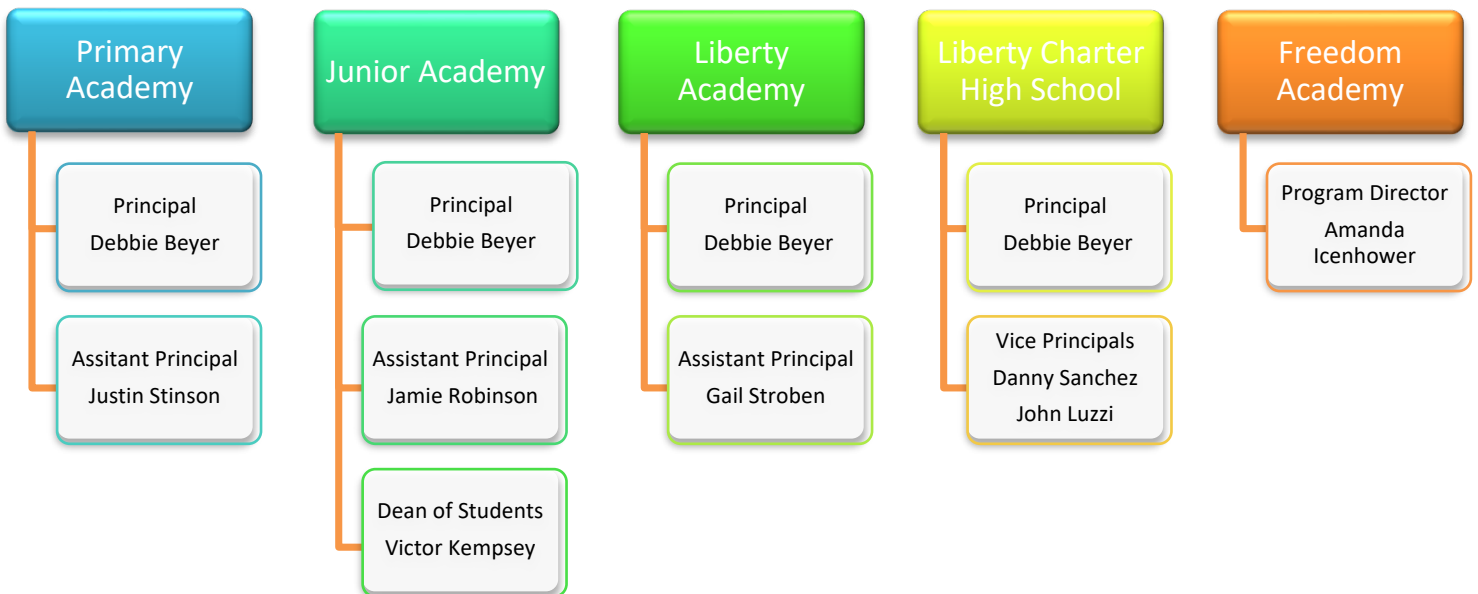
Primary Academy

Principal
Debbie Beyer

Assitant Principal
Justin Stinson

Junior Academy

Principal
Debbie Beyer

Assistant Principal
Jamie Robinson

Dean of Students
Victor Kempsey

Liberty Academy

Principal
Debbie Beyer

Assistant Principal
Gail Stroben

Liberty Charter High School

Principal
Debbie Beyer

Vice Principals
Danny Sanchez
John Luzzi

Freedom Academy

Program Director
Amanda Icenhower